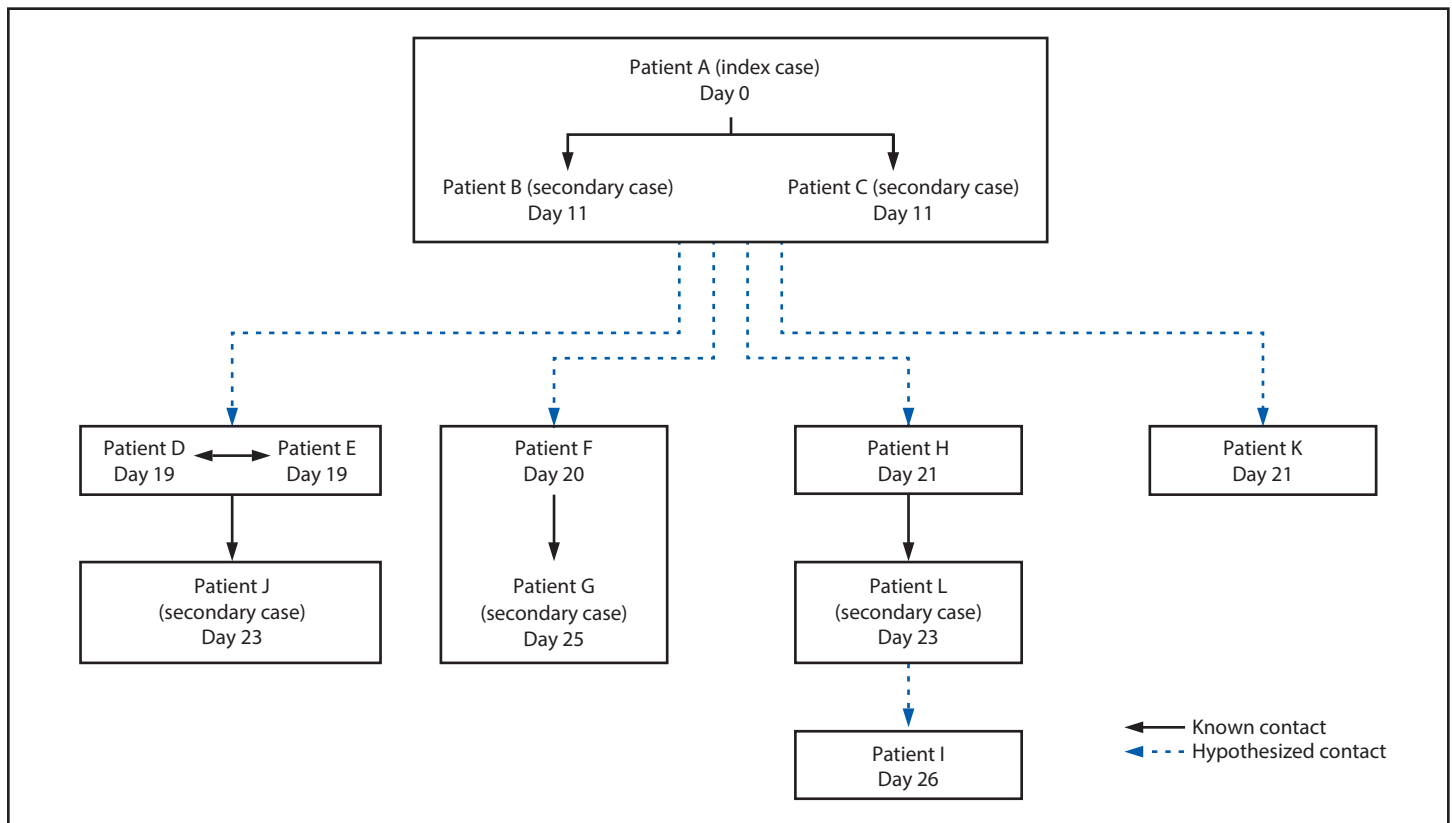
Patient A (index case)
Day 0

Patient B (secondary case)
Day 11

Patient C (secondary case)
Day 11

Patient D
Day 19

Patient E
Day 19

Patient F
Day 20

Patient H
Day 21

Patient K
Day 21

Patient J
(secondary case)
Day 23

Patient G
(secondary case)
Day 25

Patient L
(secondary case)
Day 23

Patient I
Day 26

Known contact
Hypothesized contact